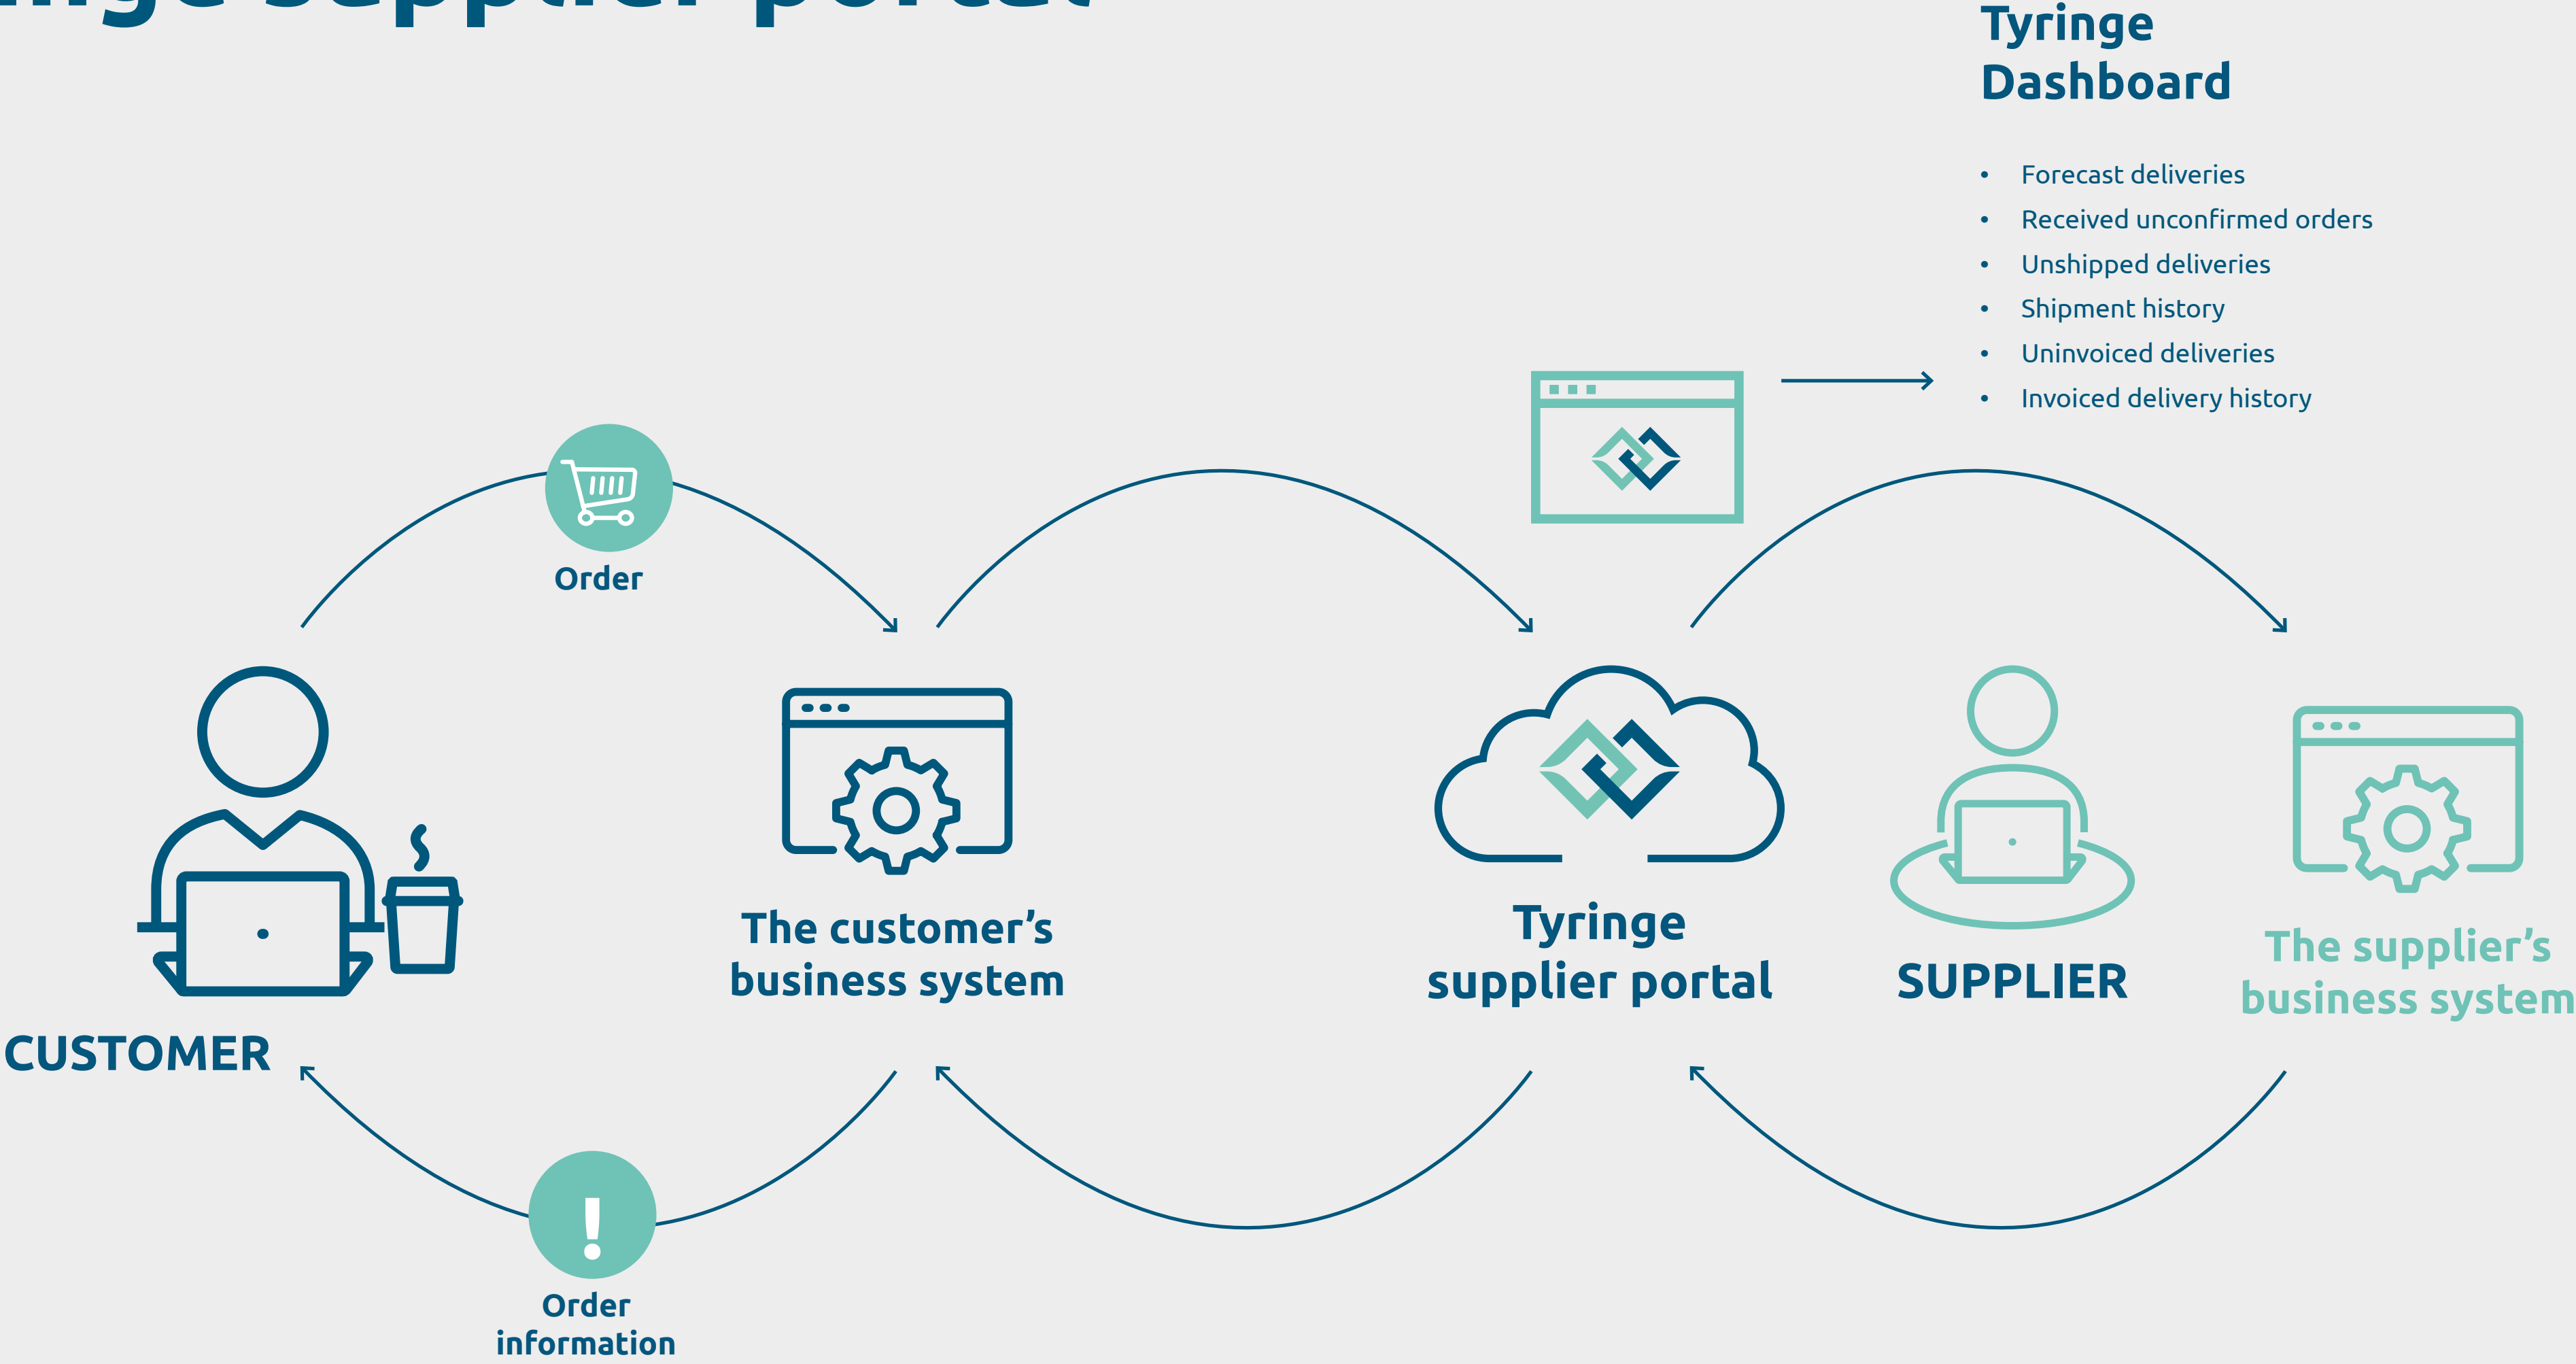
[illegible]nge supplier portal

Tyringe Dashboard

- Forecast deliveries
- Received unconfirmed orders
- Unshipped deliveries
- Shipment history
- Uninvoiced deliveries
- Invoiced delivery history

Order

CUSTOMER

The customer's business system

Tyringe supplier portal

SUPPLIER

The supplier's business system

Order information